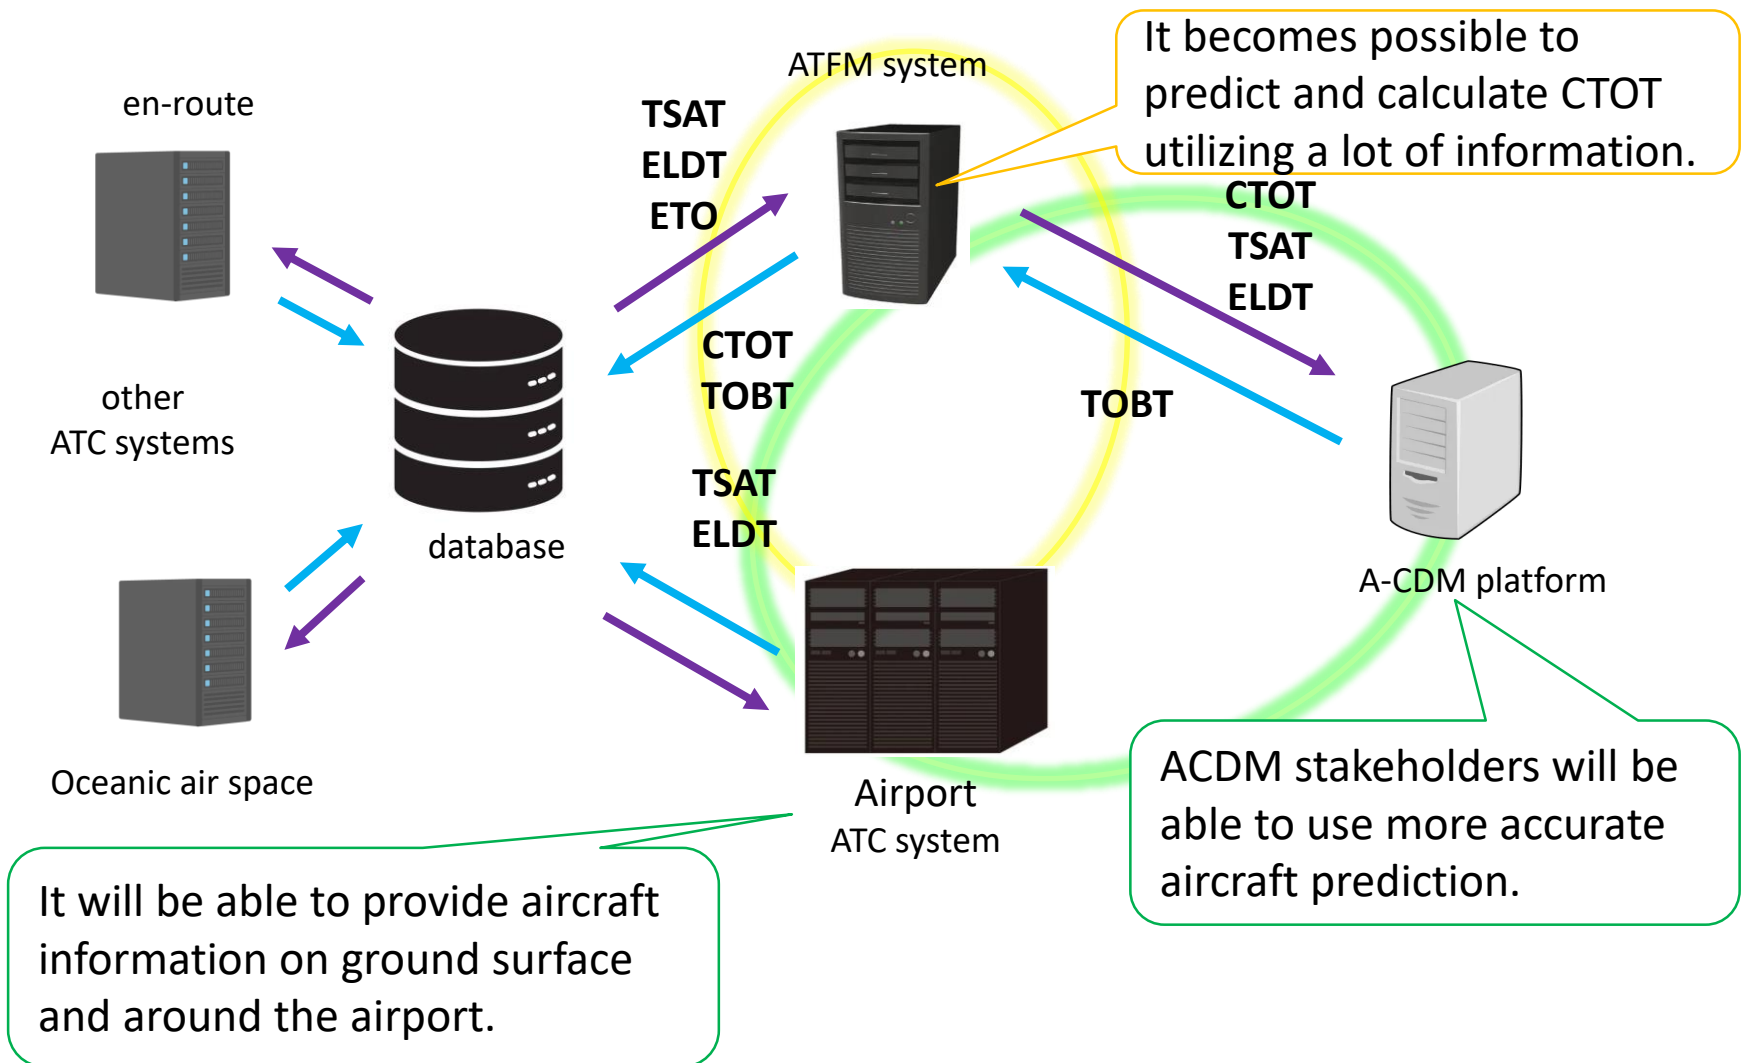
en-route

other
ATC systems

Oceanic air space

database

ATFM system

It becomes possible to predict and calculate CTOT utilizing a lot of information.

TSAT
ELDT
ETO

CTOT
TOBT

TSAT
ELDT

CTOT
TSAT
ELDT

TOBT

A-CDM platform

Airport
ATC system

ACDM stakeholders will be able to use more accurate aircraft prediction.

It will be able to provide aircraft information on ground surface and around the airport.